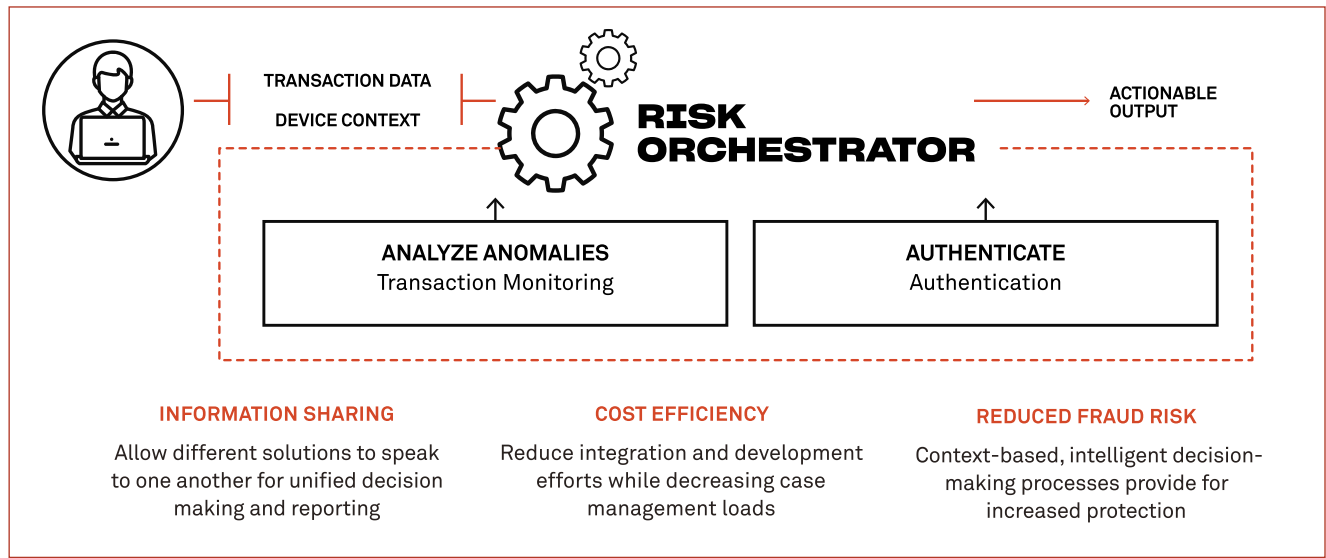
TRANSACTION DATA

DEVICE CONTEXT

RISK ORCHESTRATOR

ACTIONABLE OUTPUT

ANALYZE ANOMALIES
Transaction Monitoring

AUTHENTICATE
Authentication

INFORMATION SHARING

Allow different solutions to speak to one another for unified decision making and reporting

COST EFFICIENCY

Reduce integration and development efforts while decreasing case management loads

REDUCED FRAUD RISK

Context-based, intelligent decision-making processes provide for increased protection